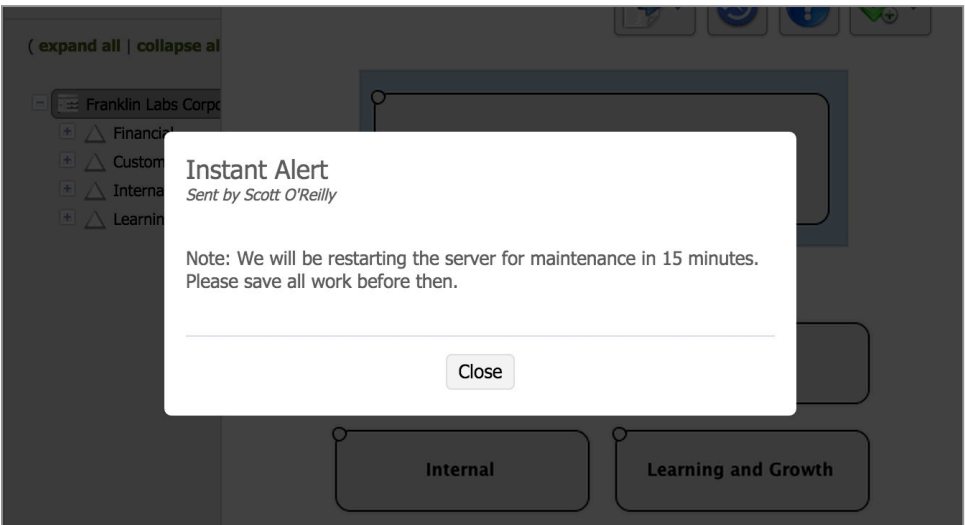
( expand all | collapse al

Franklin Labs Corpo
Financi
Custom
Interna
Learnin

Instant Alert
Sent by Scott O'Reilly

Note: We will be restarting the server for maintenance in 15 minutes. Please save all work before then.

Close

Internal

Learning and Growth